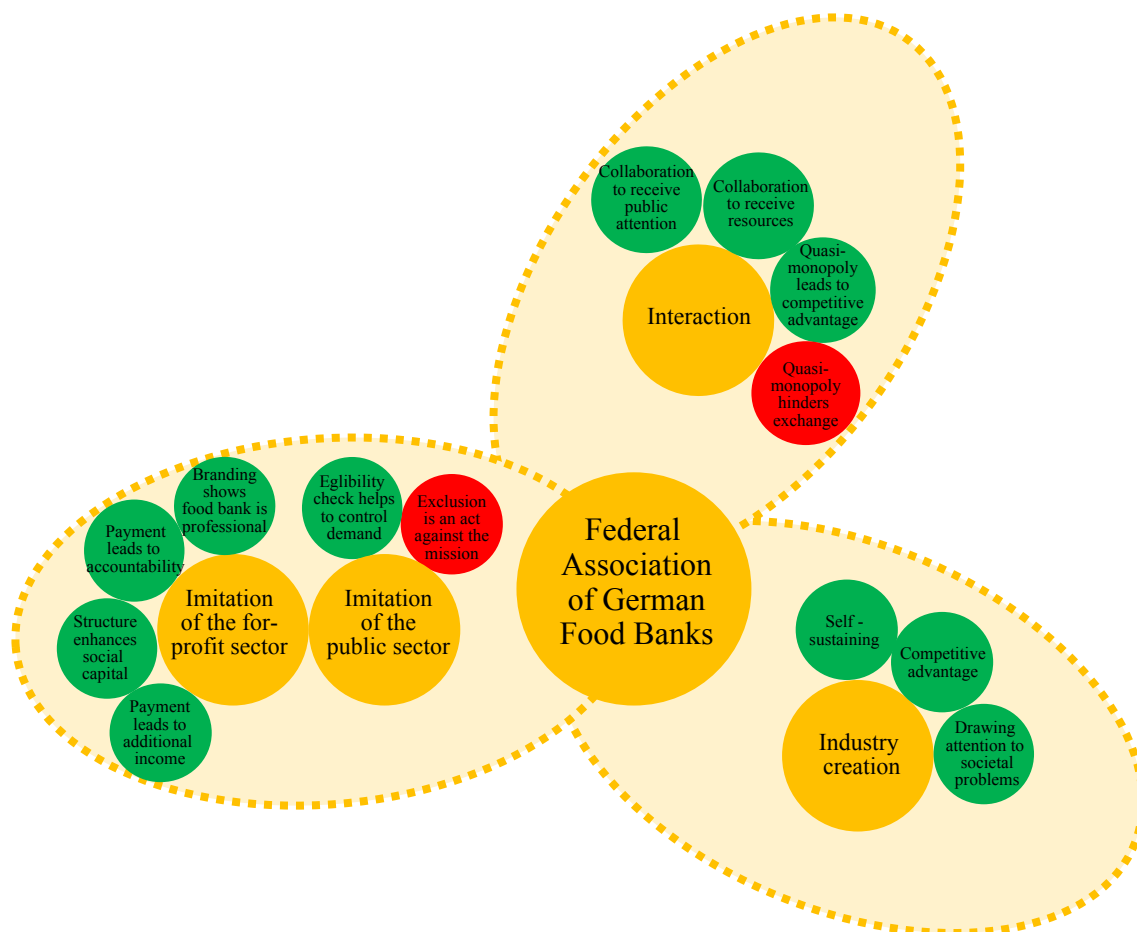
Collaboration to receive public attention

Collaboration to receive resources

Interaction

Quasi-monopoly leads to competitive advantage

Quasi-monopoly hinders exchange

Branding shows food bank is professional

Payment leads to accountability

Eglibility check helps to control demand

Exclusion is an act against the mission

Imitation of the for-profit sector

Imitation of the public sector

Federal Association of German Food Banks

Structure enhances social capital

Payment leads to additional income

Self - sustaining

Competitive advantage

Industry creation

Drawing attention to societal problems